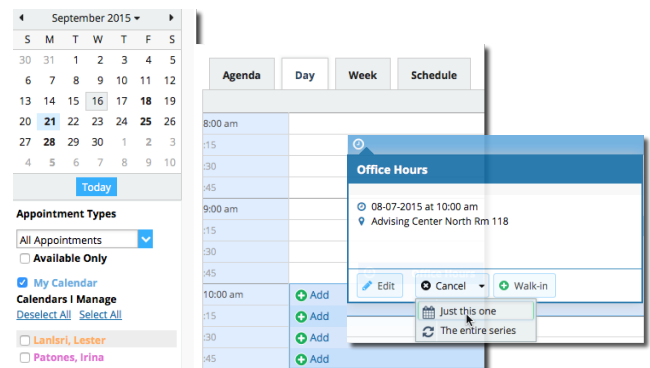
September 2015

| S | M | T | W | T | F | S |
|---|---|---|---|---|---|---|
| 30 | 31 | 1 | 2 | 3 | 4 | 5 |
| 6 | 7 | 8 | 9 | 10 | 11 | 12 |
| 13 | 14 | 15 | 16 | 17 | 18 | 19 |
| 20 | 21 | 22 | 23 | 24 | 25 | 26 |
| 27 | 28 | 29 | 30 | 1 | 2 | 3 |
| 4 | 5 | 6 | 7 | 8 | 9 | 10 |

Today

Appointment Types

All Appointments

Available Only

My Calendar

Calendars I Manage

Deselect All Select All

Lanisri, Lester

Patones, Irina

Agenda Day Week Schedule

8:00 am
:15
:30
:45
9:00 am
:15
:30
:45
10:00 am
:15
:30
:45

Add
Add
Add
Add

Office Hours

08-07-2015 at 10:00 am
Advising Center North Rm 118

Edit Cancel Walk-in

Just this one
The entire series